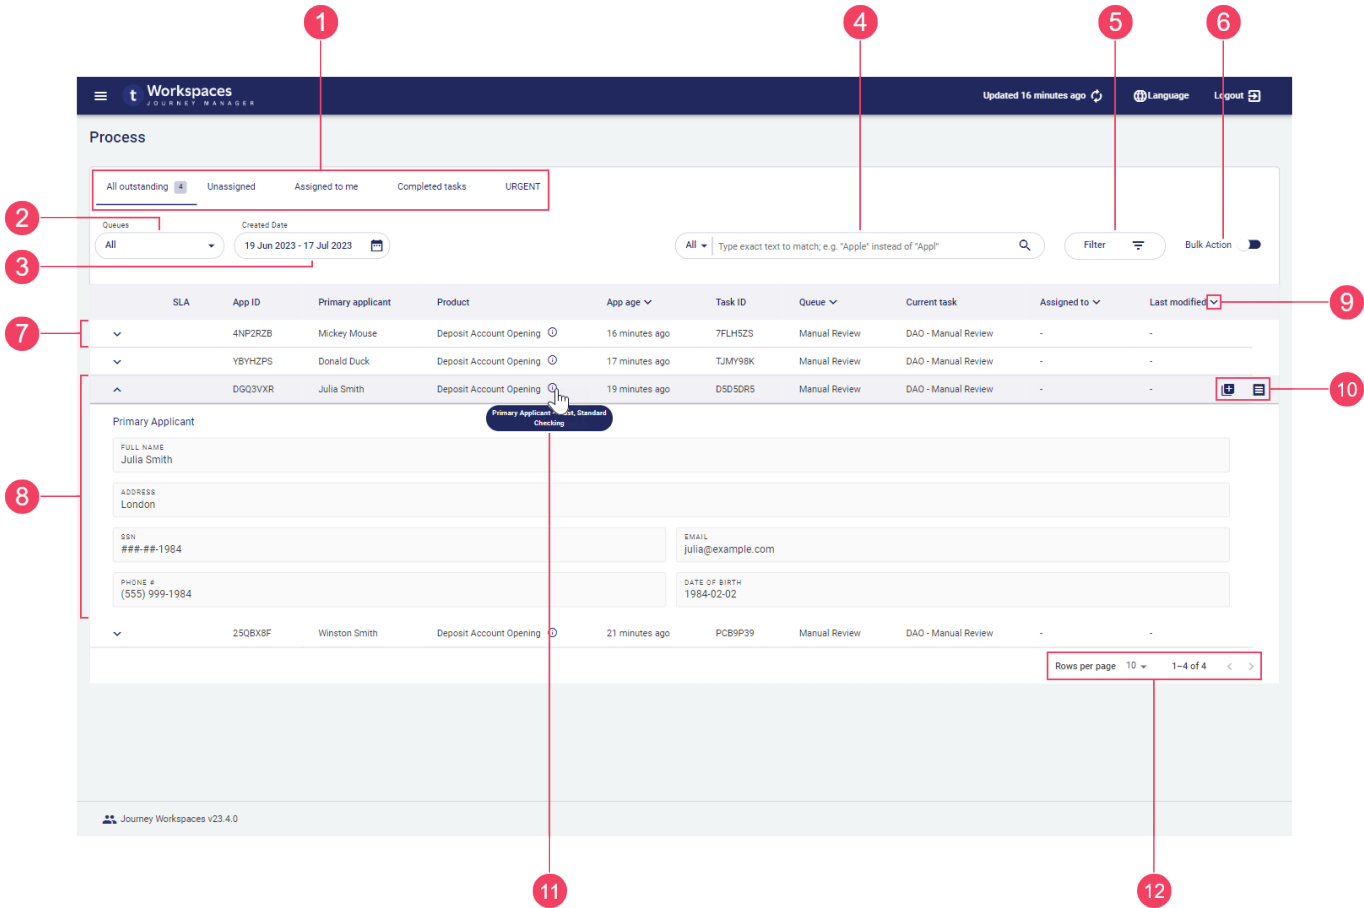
1

4

5

6

t Workspaces
JOURNEY MANAGER

Updated 16 minutes ago

Language

Logout

Process

All outstanding 4

Unassigned

Assigned to me

Completed tasks

URGENT

2

Queues
All

Created Date
19 Jun 2023 - 17 Jul 2023

3

All

Type exact text to match; e.g. "Apple" instead of "Appl"

Filter

Bulk Action

| SLA | App ID | Primary applicant | Product | App age | Task ID | Queue | Current task | Assigned to | Last modified |
|---|---|---|---|---|---|---|---|---|---|
| | 4NP2RZB | Mickey Mouse | Deposit Account Opening | 16 minutes ago | 7FLH5ZS | Manual Review | DAO - Manual Review | - | - |
| | YBYHZPS | Donald Duck | Deposit Account Opening | 17 minutes ago | TJMY98K | Manual Review | DAO - Manual Review | - | - |
| | DGQ3VXR | Julia Smith | Deposit Account Opening | 19 minutes ago | D5D5DR5 | Manual Review | DAO - Manual Review | - | - |

9

7

10

Primary Applicant - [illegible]st, Standard Checking

Primary Applicant

FULL NAME
Julia Smith

ADDRESS
London

SSN
###-##-1984

EMAIL
julia@example.com

PHONE #
(555) 999-1984

DATE OF BIRTH
1984-02-02

8

| | 25QBX8F | Winston Smith | Deposit Account Opening | 21 minutes ago | PCB9P39 | Manual Review | DAO - Manual Review | - | - |
|---|---|---|---|---|---|---|---|---|---|

Rows per page 10 1–4 of 4

Journey Workspaces v23.4.0

11

12